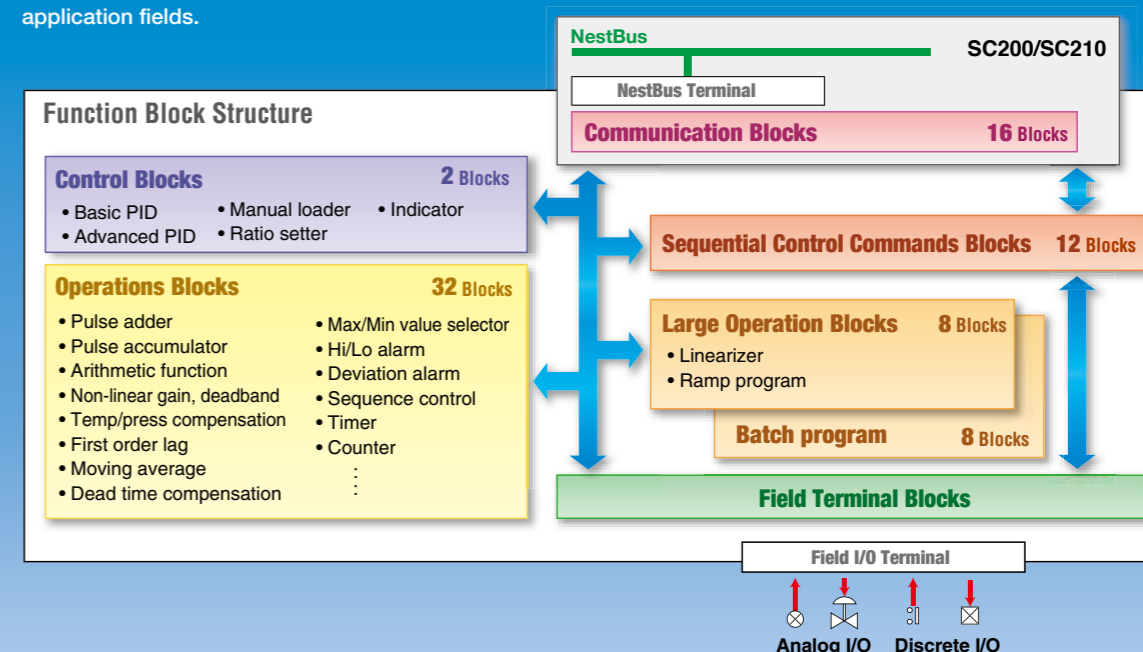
application fields.

NestBus

SC200/SC210

NestBus Terminal

Communication Blocks 16 Blocks

Function Block Structure

Control Blocks 2 Blocks
• Basic PID
• Advanced PID
• Manual loader
• Ratio setter
• Indicator

Sequential Control Commands Blocks 12 Blocks

Operations Blocks 32 Blocks
• Pulse adder
• Pulse accumulator
• Arithmetic function
• Non-linear gain, deadband
• Temp/press compensation
• First order lag
• Moving average
• Dead time compensation
• Max/Min value selector
• Hi/Lo alarm
• Deviation alarm
• Sequence control
• Timer
• Counter
⋮

Large Operation Blocks 8 Blocks
• Linearizer
• Ramp program

Batch program 8 Blocks

Field Terminal Blocks

Field I/O Terminal

Analog I/O Discrete I/O